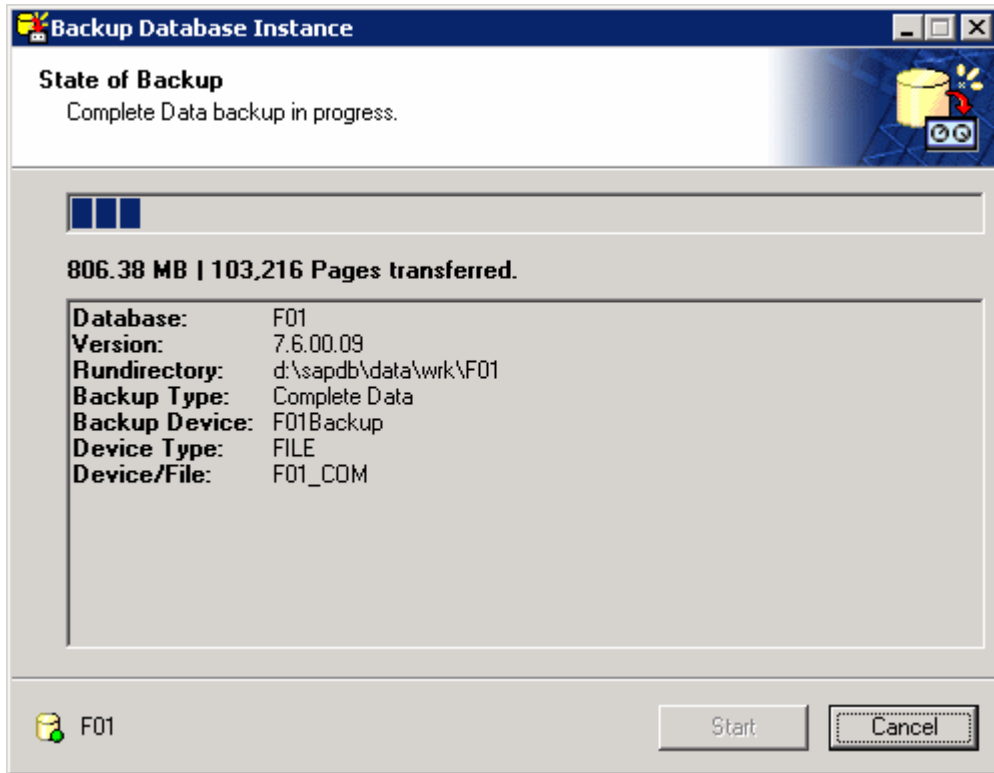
Backup Database Instance

State of Backup
Complete Data backup in progress.

806.38 MB | 103,216 Pages transferred.

| | |
|---|---|
| Database: | F01 |
| Version: | 7.6.00.09 |
| Rundirectory: | d:\sapdb\data\wrk\F01 |
| Backup Type: | Complete Data |
| Backup Device: | F01Backup |
| Device Type: | FILE |
| Device/File: | F01_COM |

F01

Start

Cancel